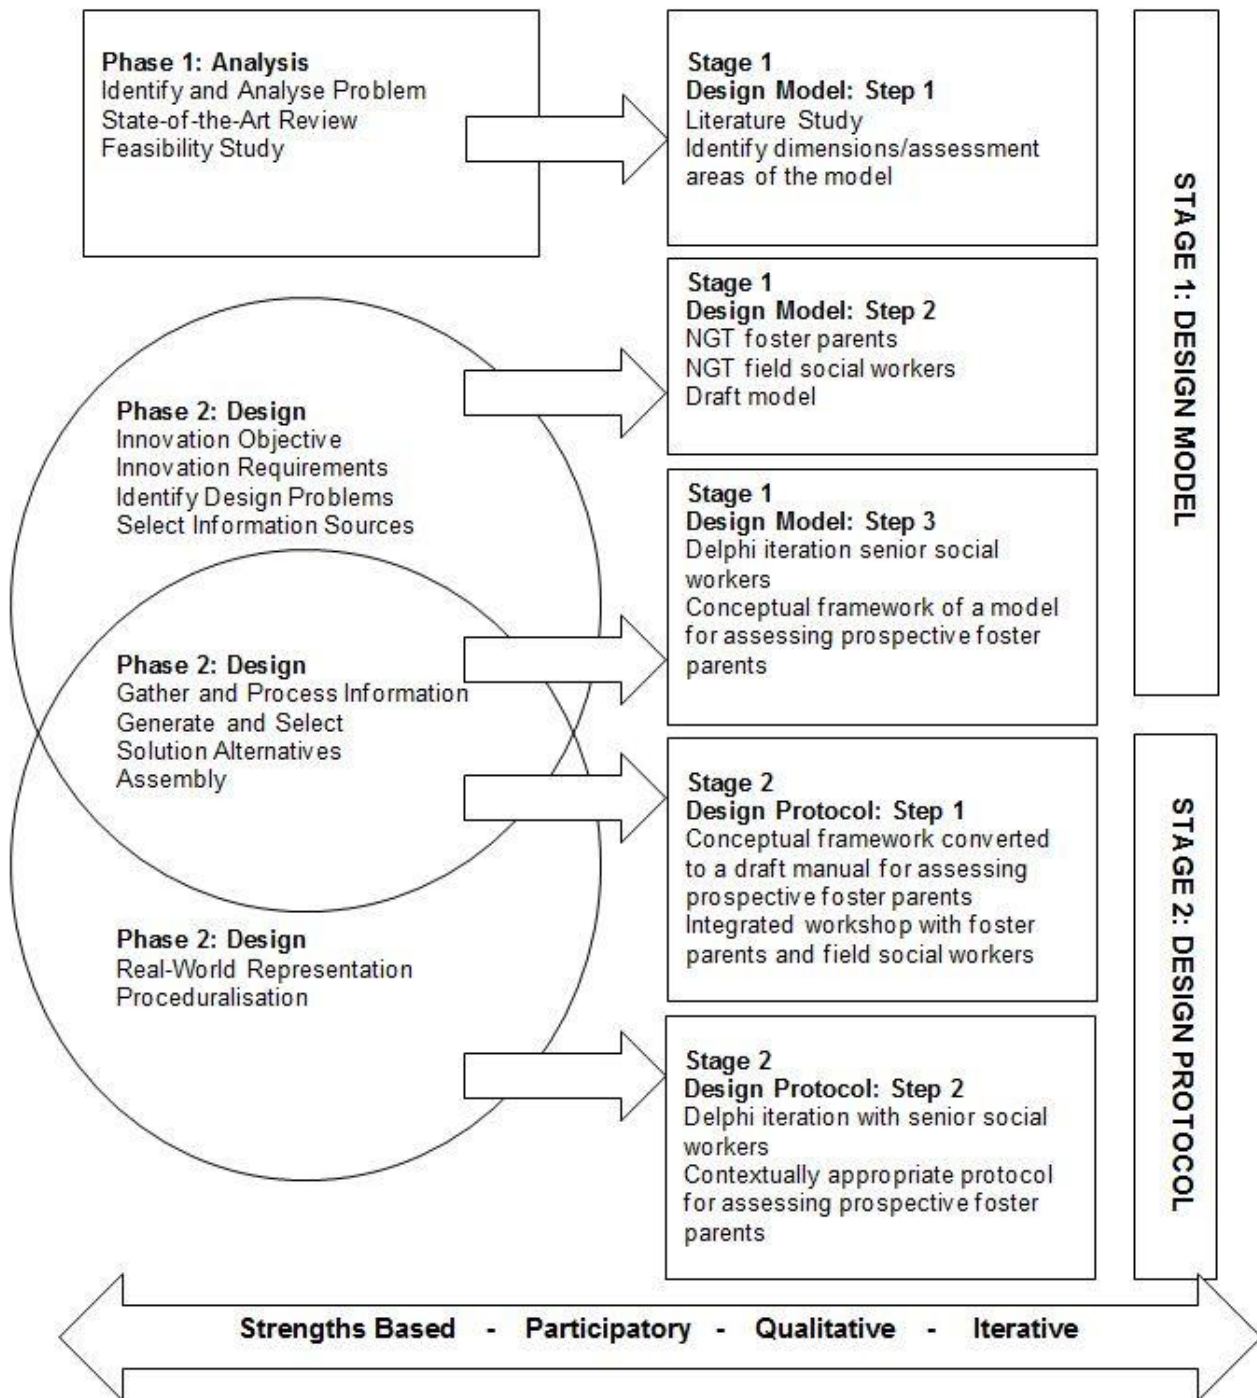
Phase 1: Analysis
Identify and Analyse Problem
State-of-the-Art Review
Feasibility Study

Stage 1
Design Model: Step 1
Literature Study
Identify dimensions/assessment areas of the model

STAGE 1: DESIGN MODEL

Stage 1
Design Model: Step 2
NGT foster parents
NGT field social workers
Draft model

Phase 2: Design
Innovation Objective
Innovation Requirements
Identify Design Problems
Select Information Sources

Stage 1
Design Model: Step 3
Delphi iteration senior social workers
Conceptual framework of a model for assessing prospective foster parents

Phase 2: Design
Gather and Process Information
Generate and Select Solution Alternatives
Assembly

Stage 2
Design Protocol: Step 1
Conceptual framework converted to a draft manual for assessing prospective foster parents
Integrated workshop with foster parents and field social workers

STAGE 2: DESIGN PROTOCOL

Phase 2: Design
Real-World Representation
Proceduralisation

Stage 2
Design Protocol: Step 2
Delphi iteration with senior social workers
Contextually appropriate protocol for assessing prospective foster parents

Strengths Based - Participatory - Qualitative - Iterative